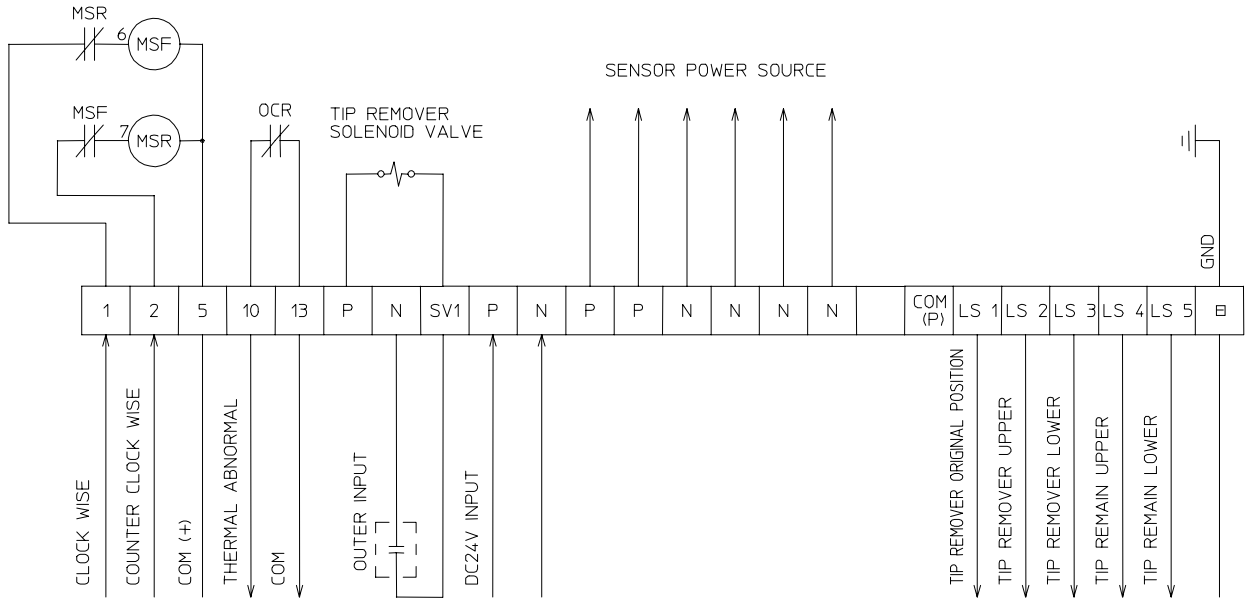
MSR
6
MSF
MSF
7
MSR
OCR
TIP REMOVER
SOLENOID VALVE
SENSOR POWER SOURCE
GND

| 1 | 2 | 5 | 10 | 13 | P | N | SV1 | P | N | P | P | N | N | N | N | | COM (P) | LS 1 | LS 2 | LS 3 | LS 4 | LS 5 | ⊟ |
|---|---|---|---|---|---|---|---|---|---|---|---|---|---|---|---|---|---|---|---|---|---|---|---|

CLOCK WISE
COUNTER CLOCK WISE
COM (+)
THERMAL ABNORMAL
COM
OUTER INPUT
DC24V INPUT
TIP REMOVER ORIGINAL POSITION
TIP REMOVER UPPER
TIP REMOVER LOWER
TIP REMAIN UPPER
TIP REMAIN LOWER